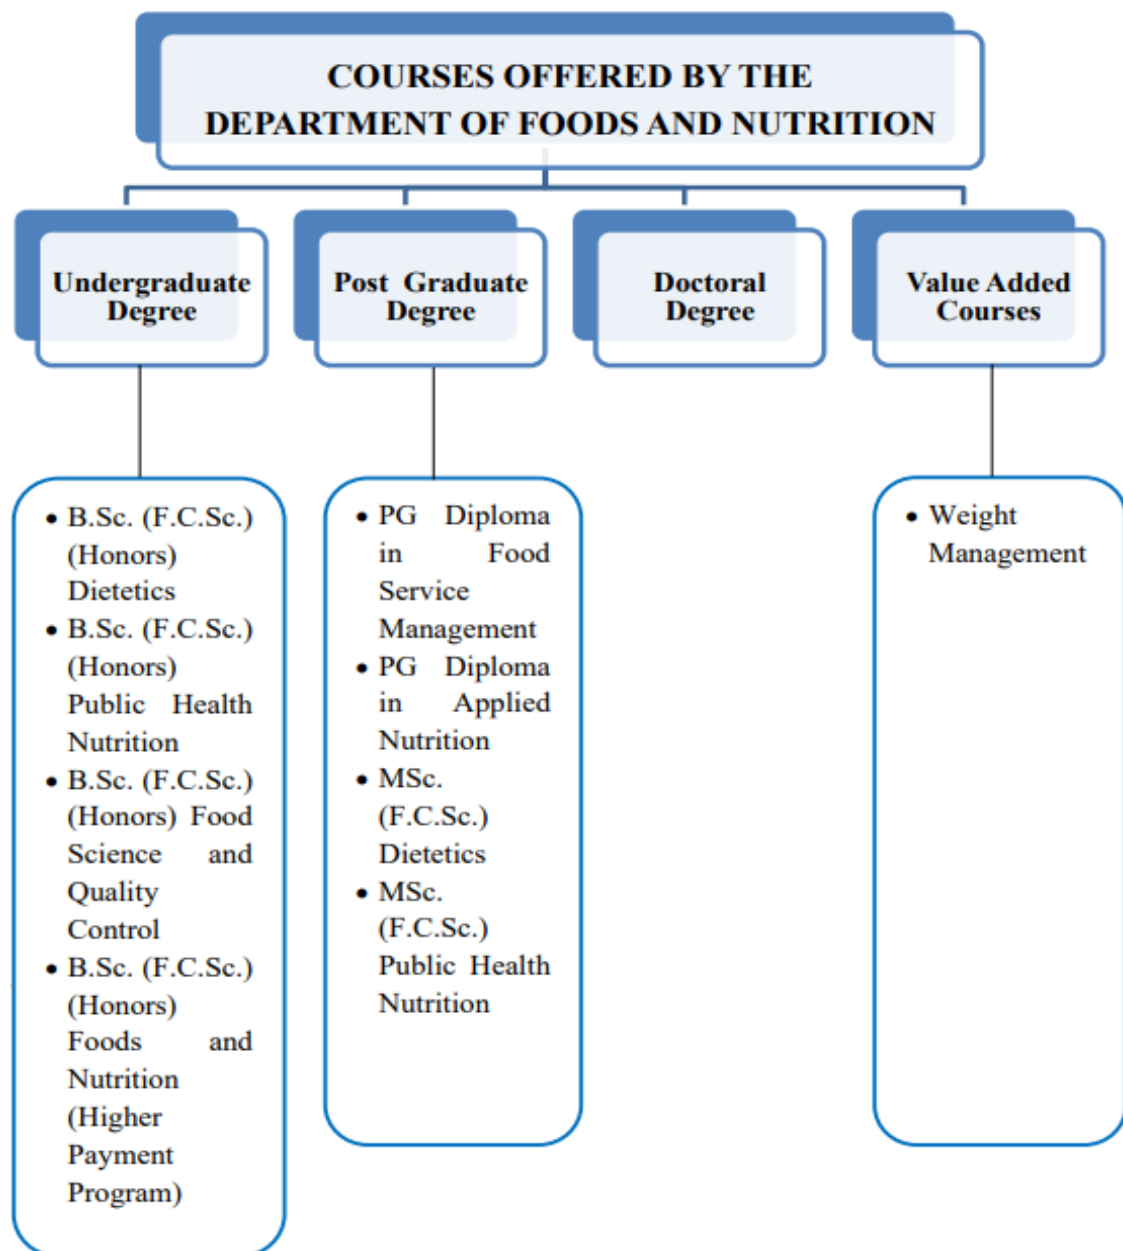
COURSES OFFERED BY THE DEPARTMENT OF FOODS AND NUTRITION

Undergraduate Degree

Post Graduate Degree

Doctoral Degree

Value Added Courses

- B.Sc. (F.C.Sc.) (Honors) Dietetics
- B.Sc. (F.C.Sc.) (Honors) Public Health Nutrition
- B.Sc. (F.C.Sc.) (Honors) Food Science and Quality Control
- B.Sc. (F.C.Sc.) (Honors) Foods and Nutrition (Higher Payment Program)

- PG Diploma in Food Service Management
- PG Diploma in Applied Nutrition
- MSc. (F.C.Sc.) Dietetics
- MSc. (F.C.Sc.) Public Health Nutrition

- Weight Management